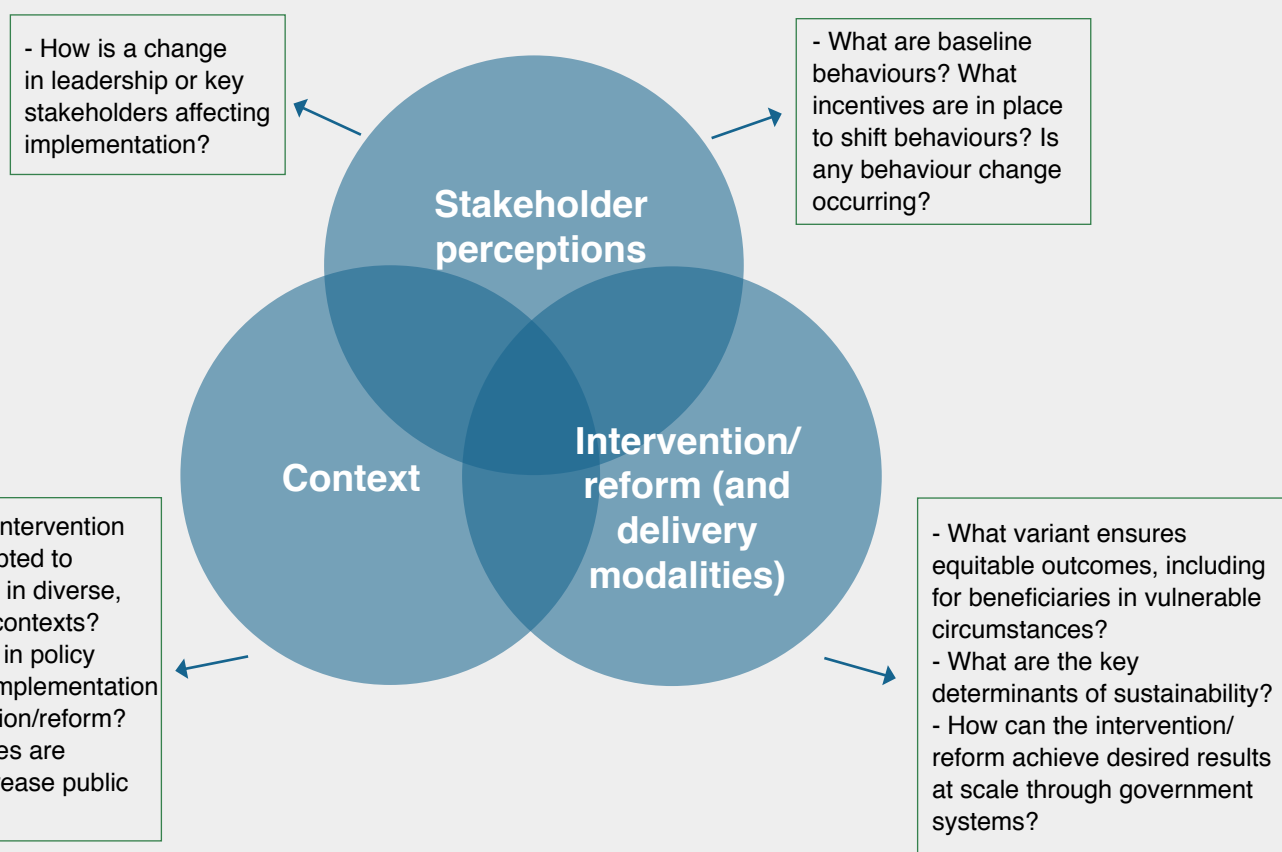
- How is a change in leadership or key stakeholders affecting implementation?

- What are baseline behaviours? What incentives are in place to shift behaviours? Is any behaviour change occurring?

Stakeholder perceptions

Context

Intervention/ reform (and delivery modalities)

intervention
pted to
in diverse,
contexts?
in policy
mplementation
ion/reform?
es are
ease public

- What variant ensures equitable outcomes, including for beneficiaries in vulnerable circumstances?
- What are the key determinants of sustainability?
- How can the intervention/ reform achieve desired results at scale through government systems?